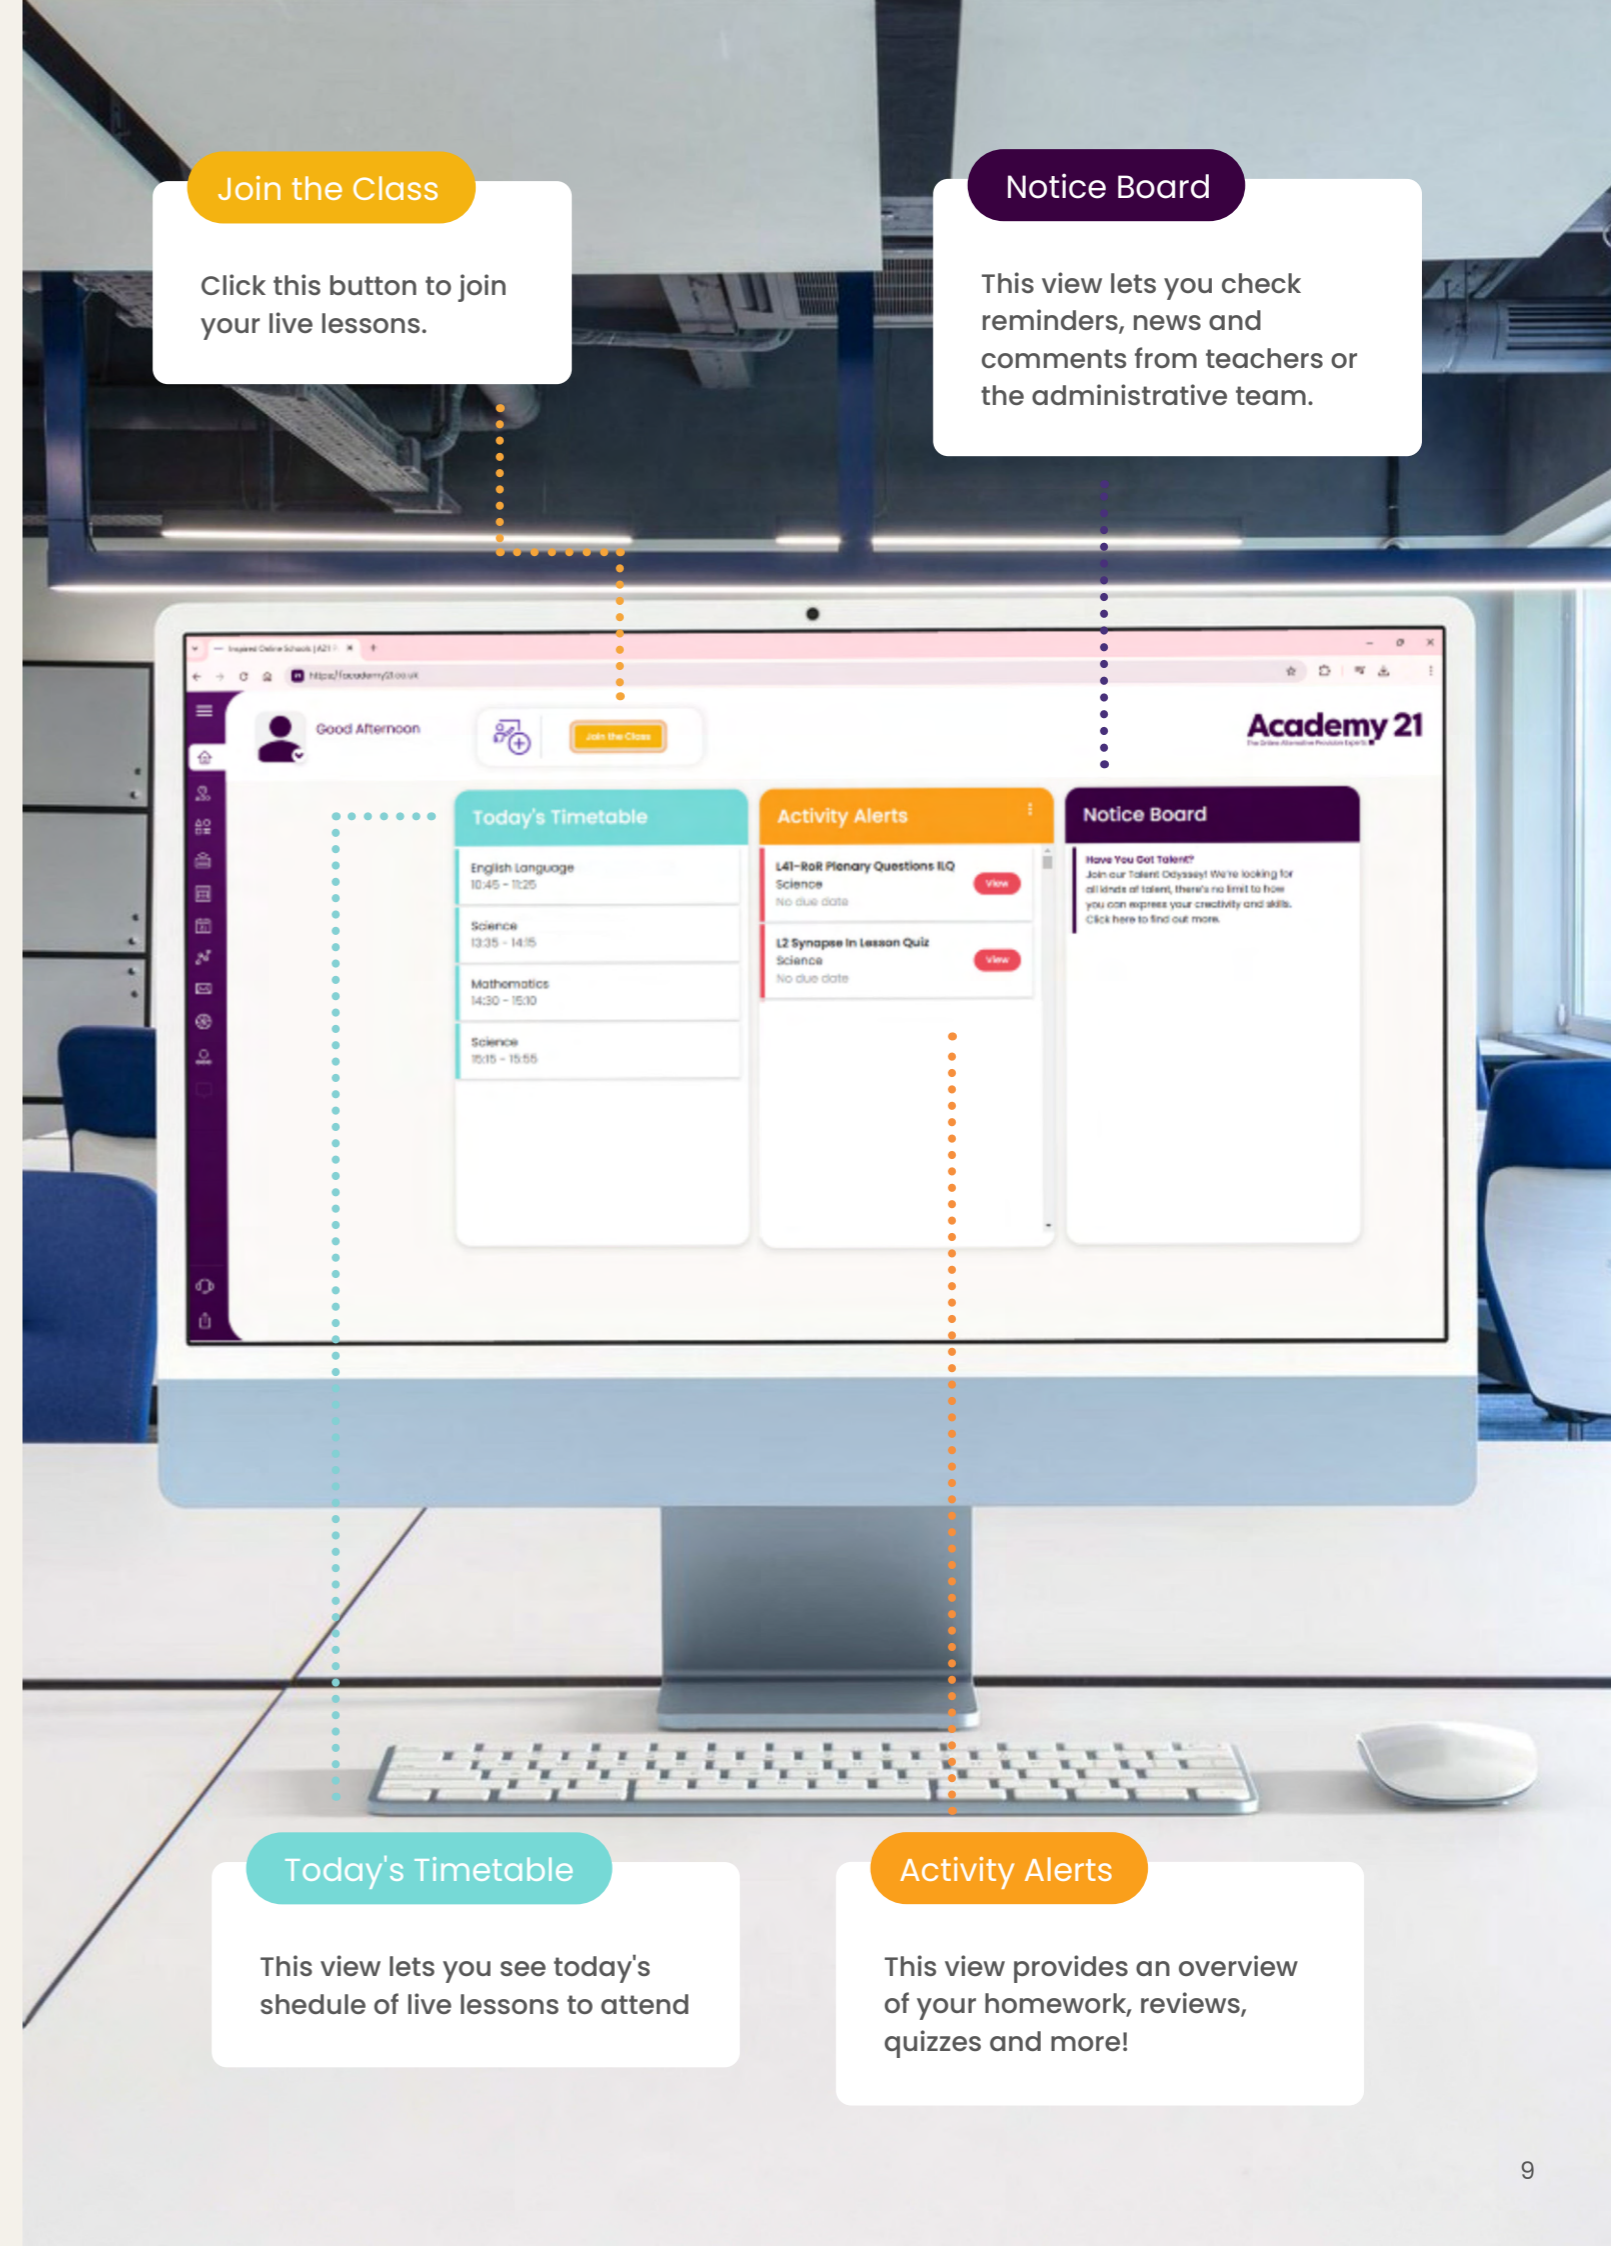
Join the Class

Click this button to join your live lessons.

Notice Board

This view lets you check reminders, news and comments from teachers or the administrative team.

Inspired Online Schools | A21

https://academy21.co.uk

Good Afternoon

Join the Class

Academy 21

The Online Alternative Provision Experts

Today's Timetable

English Language
10:45 - 11:25

Science
13:35 - 14:15

Mathematics
14:30 - 15:10

Science
15:15 - 15:55

Activity Alerts

L41-RoR Plenary Questions ILQ
Science
No due date
View

L2 Synapse In Lesson Quiz
Science
No due date
View

Notice Board

Have You Got Talent?
Join our Talent Odyssey! We're looking for all kinds of talent, there's no limit to how you can express your creativity and skills. Click here to find out more.

Today's Timetable

This view lets you see today's shedule of live lessons to attend

Activity Alerts

This view provides an overview of your homework, reviews, quizzes and more!

9